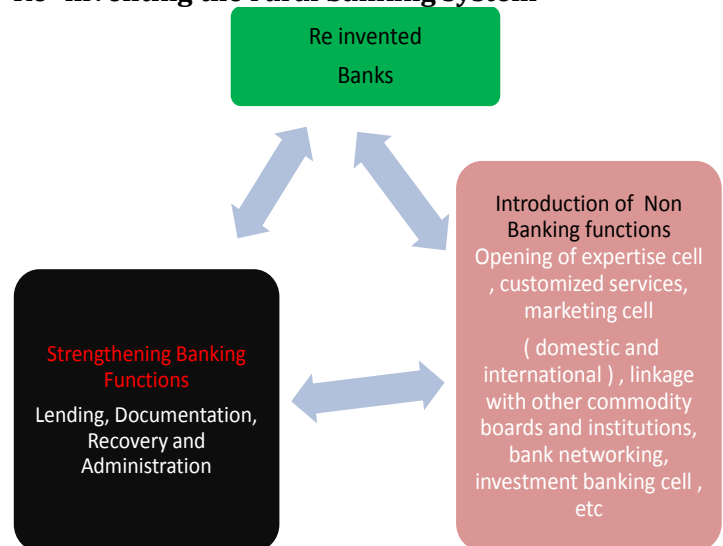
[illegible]

Re invented Banks

Introduction of Non Banking functions
Opening of expertise cell , customized services, marketing cell

( domestic and international ) , linkage with other commodity boards and institutions, bank networking, investment banking cell , etc

Strengthening Banking Functions
Lending, Documentation, Recovery and Administration